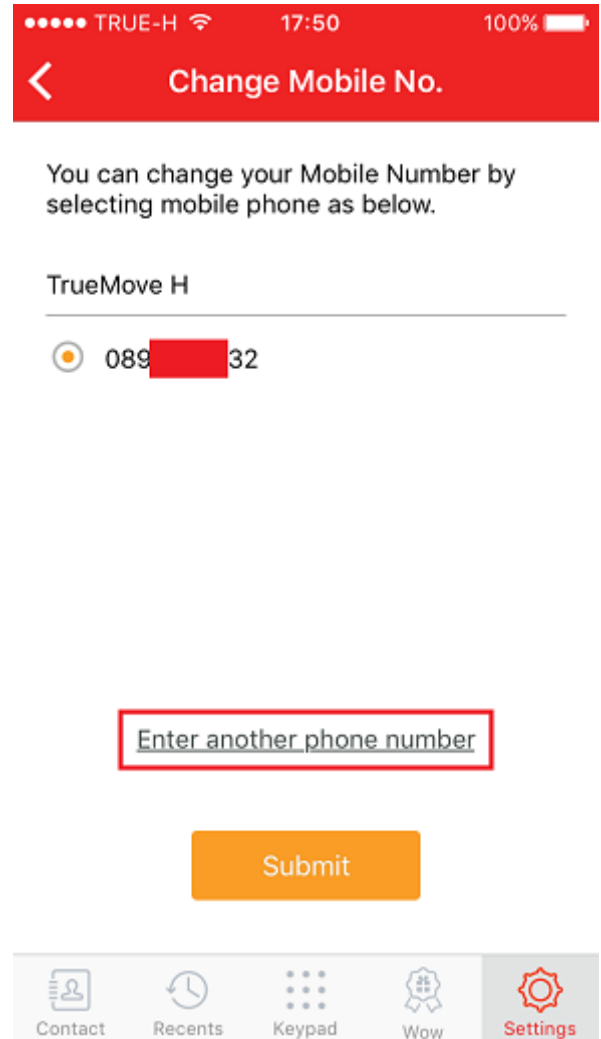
●●●●● TRUE-H 17:50 100%

Change Mobile No.

You can change your Mobile Number by selecting mobile phone as below.

TrueMove H

089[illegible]32

Enter another phone number

Submit

Contact Recents Keypad Wow Settings